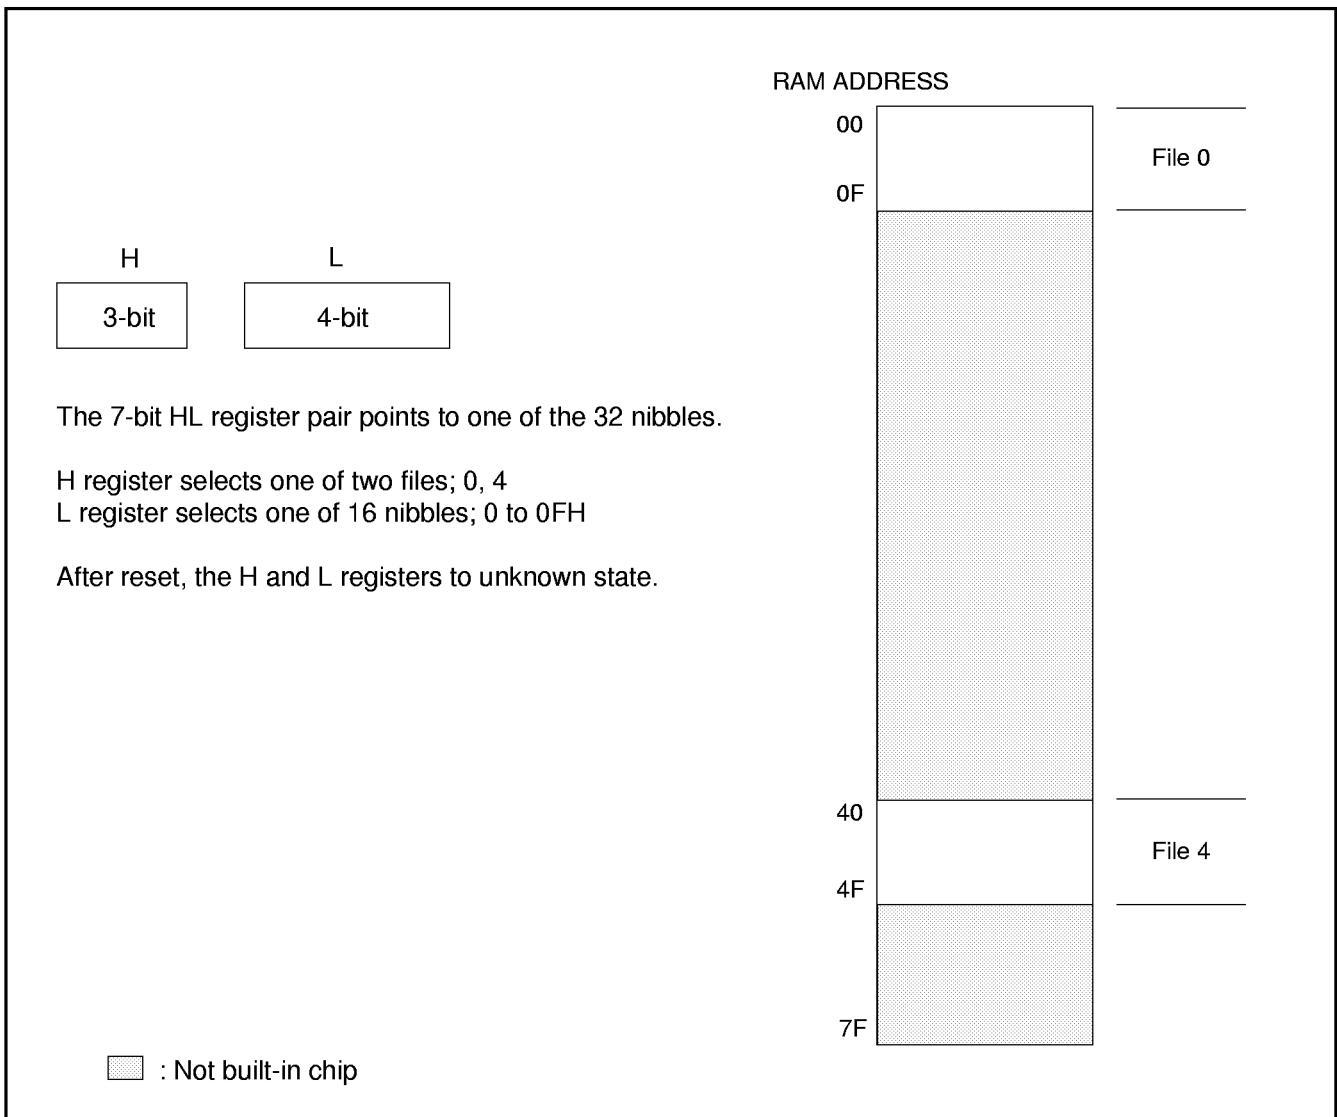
RAM ADDRESS

00

File 0

0F

H

L

3-bit

4-bit

The 7-bit HL register pair points to one of the 32 nibbles.

H register selects one of two files; 0, 4
L register selects one of 16 nibbles; 0 to 0FH

After reset, the H and L registers to unknown state.

40

File 4

4F

7F

: Not built-in chip